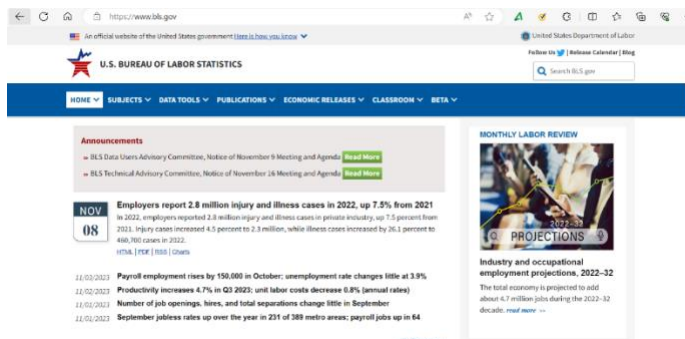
https://www.bls.gov

An official website of the United States government Here is how you know

United States Department of Labor

Follow Us | Release Calendar | Blog

U.S. BUREAU OF LABOR STATISTICS

Search BLS.gov

HOME SUBJECTS DATA TOOLS PUBLICATIONS ECONOMIC RELEASES CLASSROOM BETA

Announcements

» BLS Data Users Advisory Committee, Notice of November 9 Meeting and Agenda Read More

» BLS Technical Advisory Committee, Notice of November 16 Meeting and Agenda Read More

NOV 08

Employers report 2.8 million injury and illness cases in 2022, up 7.5% from 2021

In 2022, employers reported 2.8 million injury and illness cases in private industry, up 7.5 percent from 2021. Injury cases increased 4.5 percent to 2.3 million, while illness cases increased by 26.1 percent to 460,700 cases in 2022.

HTML | PDF | RSS | Charts

11/03/2023 Payroll employment rises by 150,000 in October; unemployment rate changes little at 3.9%

11/02/2023 Productivity increases 4.7% in Q3 2023; unit labor costs decrease 0.8% (annual rates)

11/01/2023 Number of job openings, hires, and total separations change little in September

11/01/2023 September jobless rates up over the year in 231 of 389 metro areas; payroll jobs up in 64

MONTHLY LABOR REVIEW

2022–32 PROJECTIONS

Industry and occupational employment projections, 2022–32

The total economy is projected to add about 4.7 million jobs during the 2022–32 decade. read more »